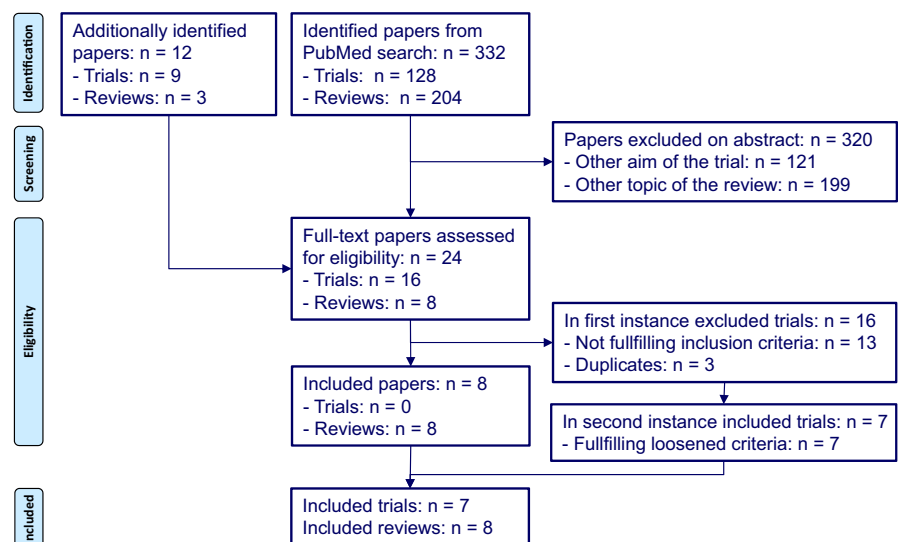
Identification

Screening

Eligibility

Included

Additionally identified papers: n = 12
- Trials: n = 9
- Reviews: n = 3

Identified papers from PubMed search: n = 332
- Trials: n = 128
- Reviews: n = 204

Papers excluded on abstract: n = 320
- Other aim of the trial: n = 121
- Other topic of the review: n = 199

Full-text papers assessed for eligibility: n = 24
- Trials: n = 16
- Reviews: n = 8

In first instance excluded trials: n = 16
- Not fullfilling inclusion criteria: n = 13
- Duplicates: n = 3

Included papers: n = 8
- Trials: n = 0
- Reviews: n = 8

In second instance included trials: n = 7
- Fullfilling loosened criteria: n = 7

Included trials: n = 7
Included reviews: n = 8